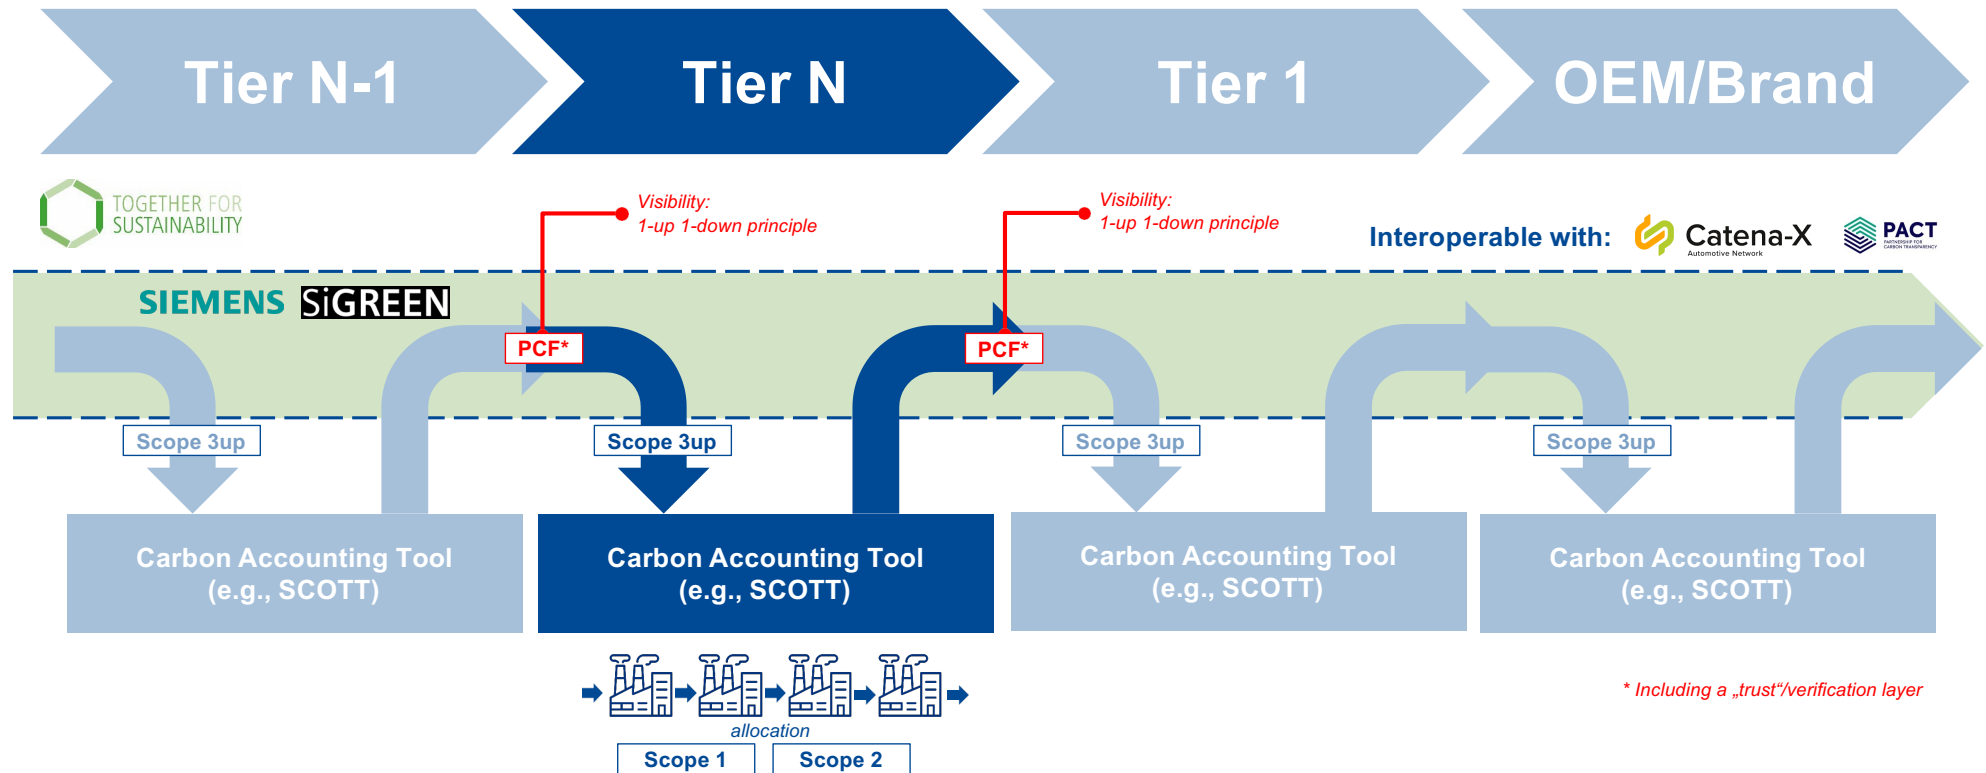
Tier N-1

Tier N

Tier 1

OEM/Brand

TOGETHER FOR SUSTAINABILITY

Visibility:
1-up 1-down principle

Visibility:
1-up 1-down principle

Interoperable with: Catena-X Automotive Network PACT PARTNERSHIP FOR CARBON TRANSPARENCY

SIEMENS SiGREEN

PCF*

PCF*

Scope 3up

Scope 3up

Scope 3up

Scope 3up

Carbon Accounting Tool (e.g., SCOTT)

Carbon Accounting Tool (e.g., SCOTT)

Carbon Accounting Tool (e.g., SCOTT)

Carbon Accounting Tool (e.g., SCOTT)

allocation

Scope 1

Scope 2

* Including a „trust"/verification layer